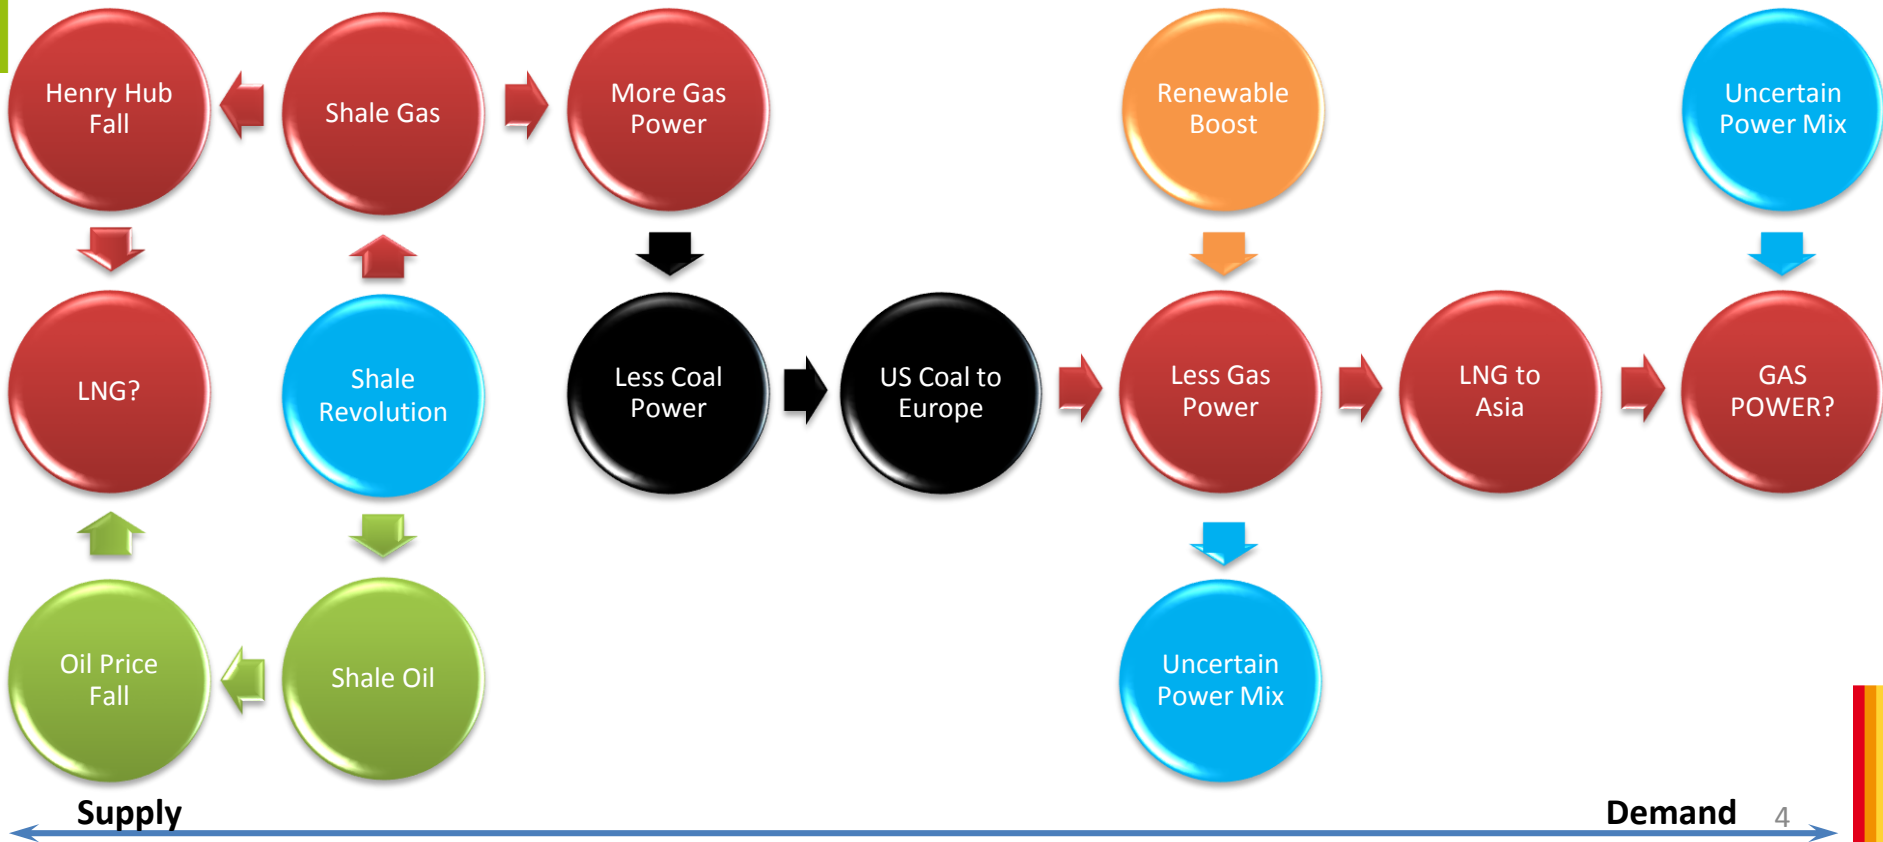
Henry Hub Fall

Shale Gas

More Gas Power

Renewable Boost

Uncertain Power Mix

LNG?

Shale Revolution

Less Coal Power

US Coal to Europe

Less Gas Power

LNG to Asia

GAS POWER?

Uncertain Power Mix

Oil Price Fall

Shale Oil

Supply

Demand

4